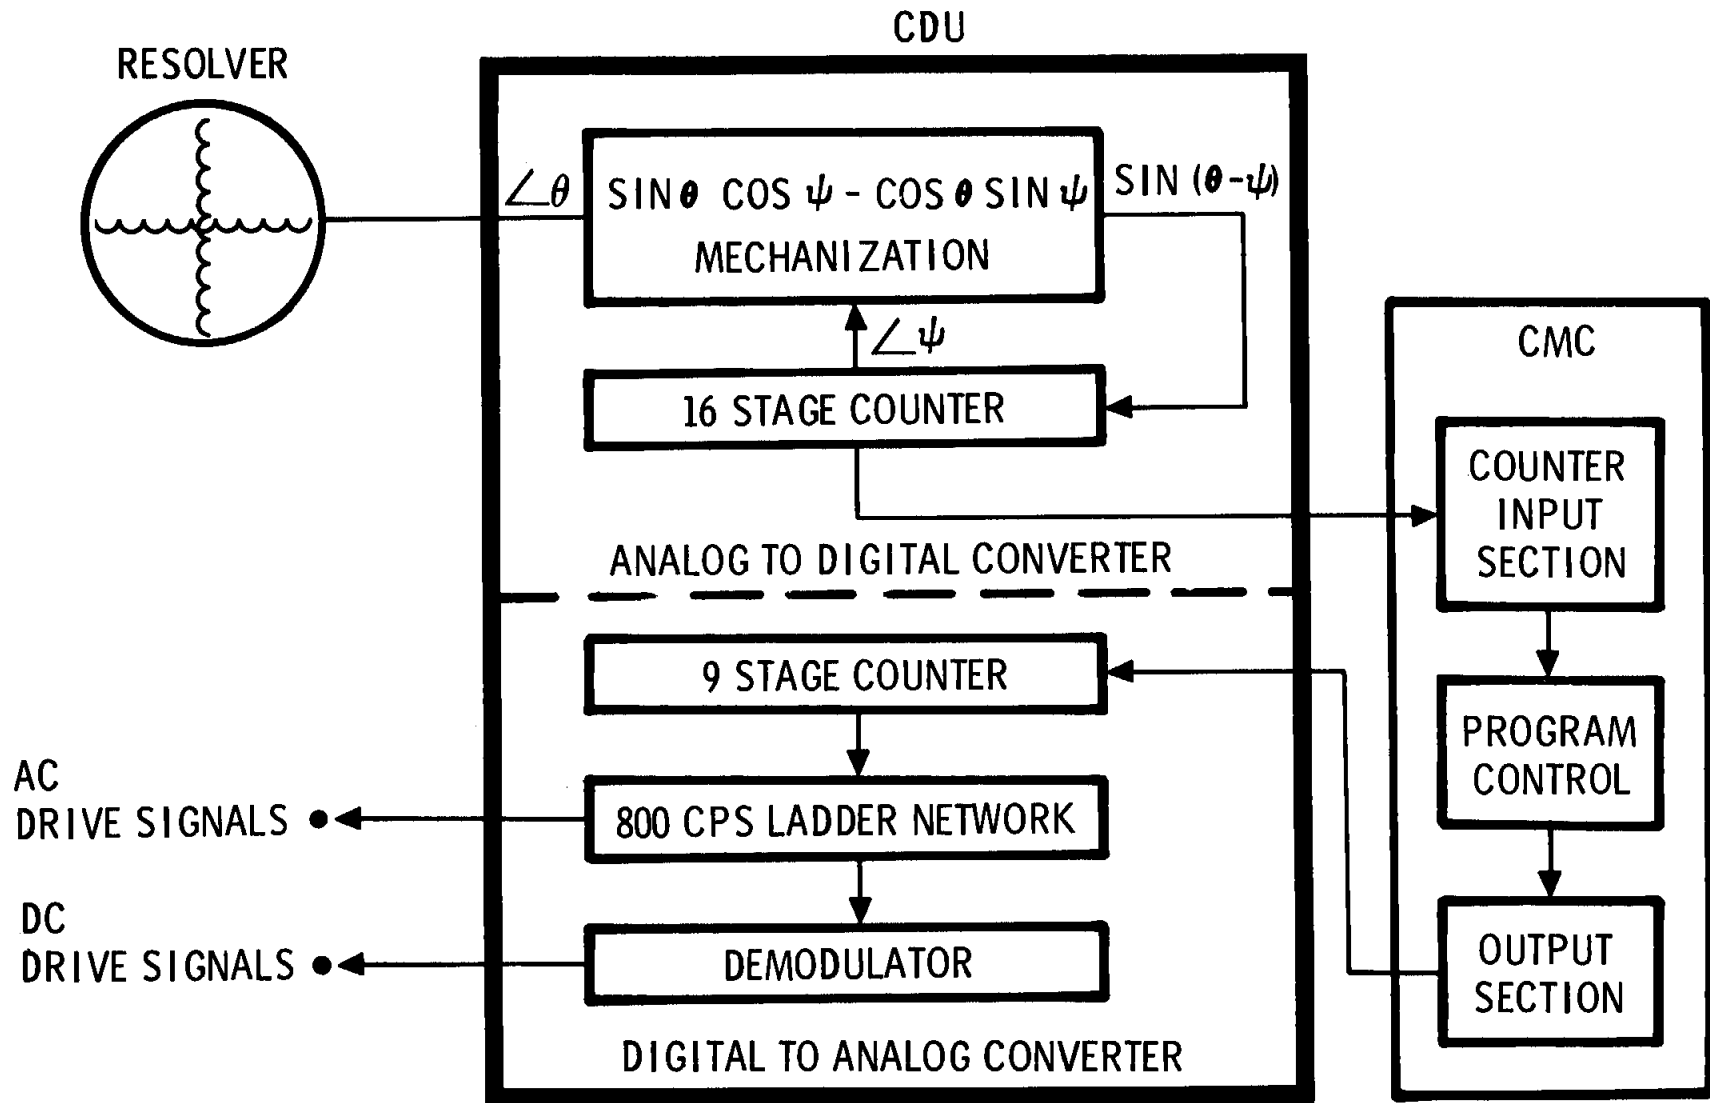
CDU

RESOLVER

$\angle\theta$

SIN$\theta$ COS$\psi$ - COS$\theta$ SIN$\psi$
MECHANIZATION

SIN $(\theta-\psi)$

$\angle\psi$

16 STAGE COUNTER

CMC

COUNTER INPUT SECTION

ANALOG TO DIGITAL CONVERTER

9 STAGE COUNTER

PROGRAM CONTROL

AC DRIVE SIGNALS

800 CPS LADDER NETWORK

DC DRIVE SIGNALS

DEMODULATOR

OUTPUT SECTION

DIGITAL TO ANALOG CONVERTER